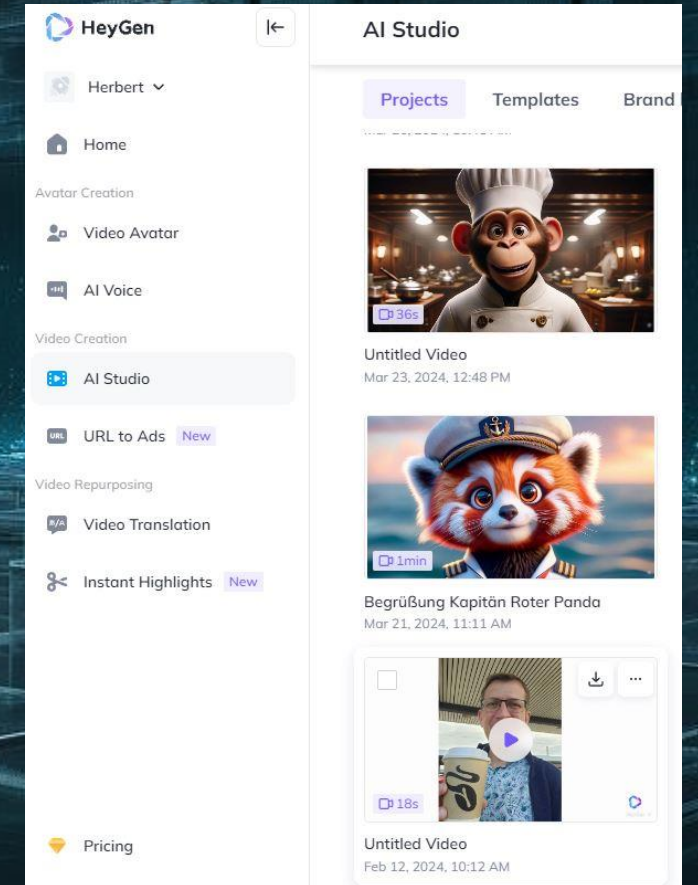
HeyGen

Herbert

Home

Avatar Creation

Video Avatar

AI Voice

Video Creation

AI Studio

URL to Ads New

Video Repurposing

Video Translation

Instant Highlights New

Pricing

AI Studio

Projects Templates Brand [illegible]

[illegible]

36s

Untitled Video
Mar 23, 2024, 12:48 PM

1min

Begrüßung Kapitän Roter Panda
Mar 21, 2024, 11:11 AM

18s

Untitled Video
Feb 12, 2024, 10:12 AM